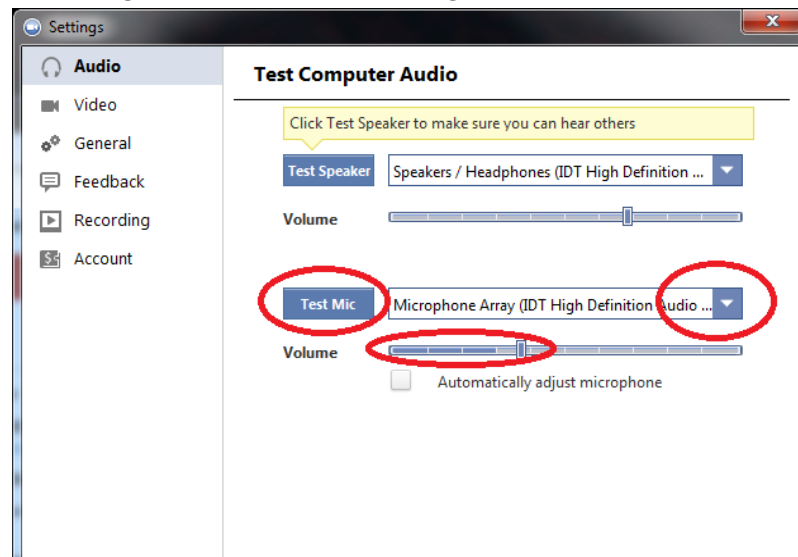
Settings

Audio
Video
General
Feedback
Recording
Account

Test Computer Audio

Click Test Speaker to make sure you can hear others

Test Speaker
Speakers / Headphones (IDT High Definition ...

Volume

Test Mic
Microphone Array (IDT High Definition Audio ...

Volume

Automatically adjust microphone